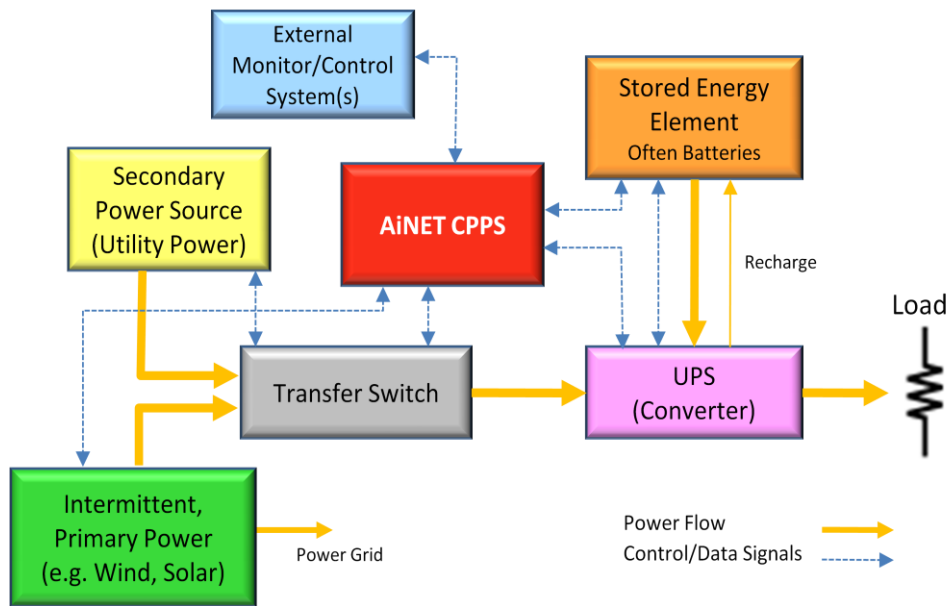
External Monitor/Control System(s)

Stored Energy Element
Often Batteries

Secondary Power Source (Utility Power)

AiNET CPPS

Recharge

Load

Transfer Switch

UPS (Converter)

Intermittent, Primary Power (e.g. Wind, Solar)

Power Grid

Power Flow
Control/Data Signals